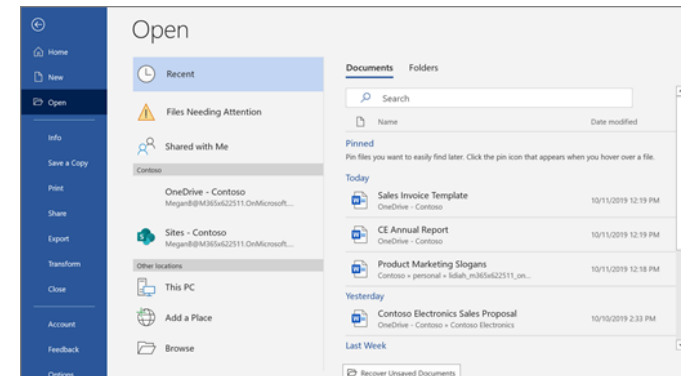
Home
New
Open
Info
Save a Copy
Print
Share
Export
Transform
Close
Account
Feedback
Options

Open

Recent
Files Needing Attention
Shared with Me
Contoso
OneDrive - Contoso
MeganB@M365x622511.OnMicrosoft...
Sites - Contoso
MeganB@M365x622511.OnMicrosoft...
Other locations
This PC
Add a Place
Browse

Documents Folders

Search

Name Date modified

Pinned
Pin files you want to easily find later. Click the pin icon that appears when you hover over a file.

Today
Sales Invoice Template
OneDrive - Contoso
10/11/2019 12:19 PM
CE Annual Report
OneDrive - Contoso
10/11/2019 12:19 PM
Product Marketing Slogans
Contoso » personal » lidiah_m365x622511_on...
10/11/2019 12:18 PM

Yesterday
Contoso Electronics Sales Proposal
OneDrive - Contoso » Contoso Electronics
10/10/2019 2:33 PM

Last Week

Recover Unsaved Documents